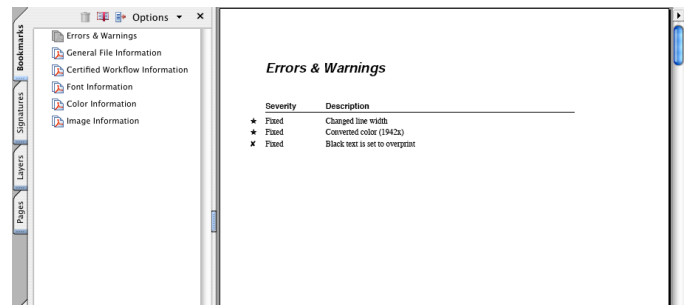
Bookmarks
Signatures
Layers
Pages

Options ▾ ×

Errors & Warnings
General File Information
Certified Workflow Information
Font Information
Color Information
Image Information

Errors & Warnings

| | Severity | Description |
|---|---|---|
| ★ | Fixed | Changed line width |
| ★ | Fixed | Converted color (1942x) |
| ✘ | Fixed | Black text is set to overprint |